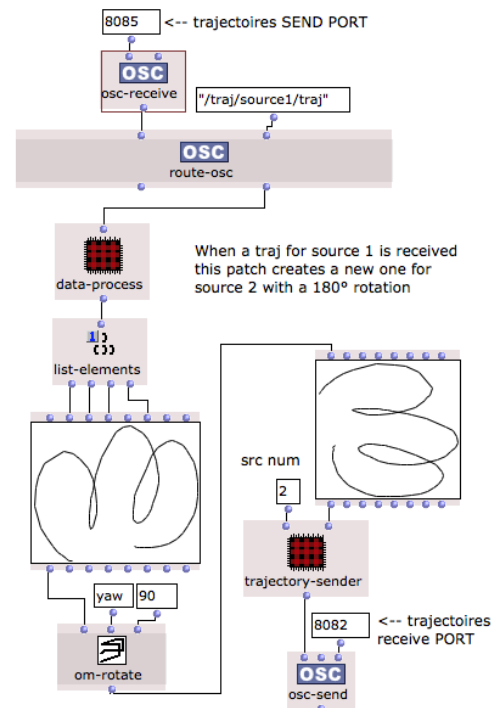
8085 <-- trajectoires SEND PORT

OSC
osc-receive

"/traj/source1/traj"

OSC
route-osc

data-process

When a traj for source 1 is received this patch creates a new one for source 2 with a 180º rotation

1
list-elements

src num

2

trajectory-sender

yaw 90

om-rotate

8082 <-- trajectoires receive PORT

OSC
osc-send